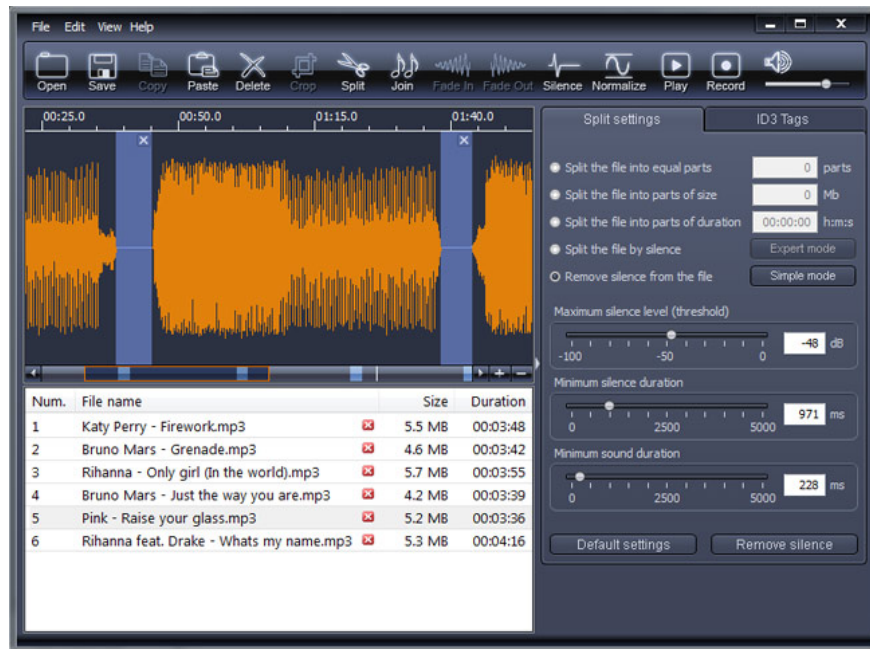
File Edit View Help

Open Save Copy Paste Delete Crop Split Join Fade In Fade Out Silence Normalize Play Record

00:25.0 00:50.0 01:15.0 01:40.0

Split settings | ID3 Tags

Split the file into equal parts 0 parts
Split the file into parts of size 0 Mb
Split the file into parts of duration 00:00:00 h:m:s
Split the file by silence Expert mode
Remove silence from the file Simple mode

Maximum silence level (threshold)
-100 -50 0 -48 dB

Minimum silence duration
0 2500 5000 971 ms

Minimum sound duration
0 2500 5000 228 ms

Default settings Remove silence

| Num. | File name | Size | Duration |
|---|---|---|---|
| 1 | Katy Perry - Firework.mp3 | 5.5 MB | 00:03:48 |
| 2 | Bruno Mars - Grenade.mp3 | 4.6 MB | 00:03:42 |
| 3 | Rihanna - Only girl (In the world).mp3 | 5.7 MB | 00:03:55 |
| 4 | Bruno Mars - Just the way you are.mp3 | 4.2 MB | 00:03:39 |
| 5 | Pink - Raise your glass.mp3 | 5.2 MB | 00:03:36 |
| 6 | Rihanna feat. Drake - Whats my name.mp3 | 5.3 MB | 00:04:16 |